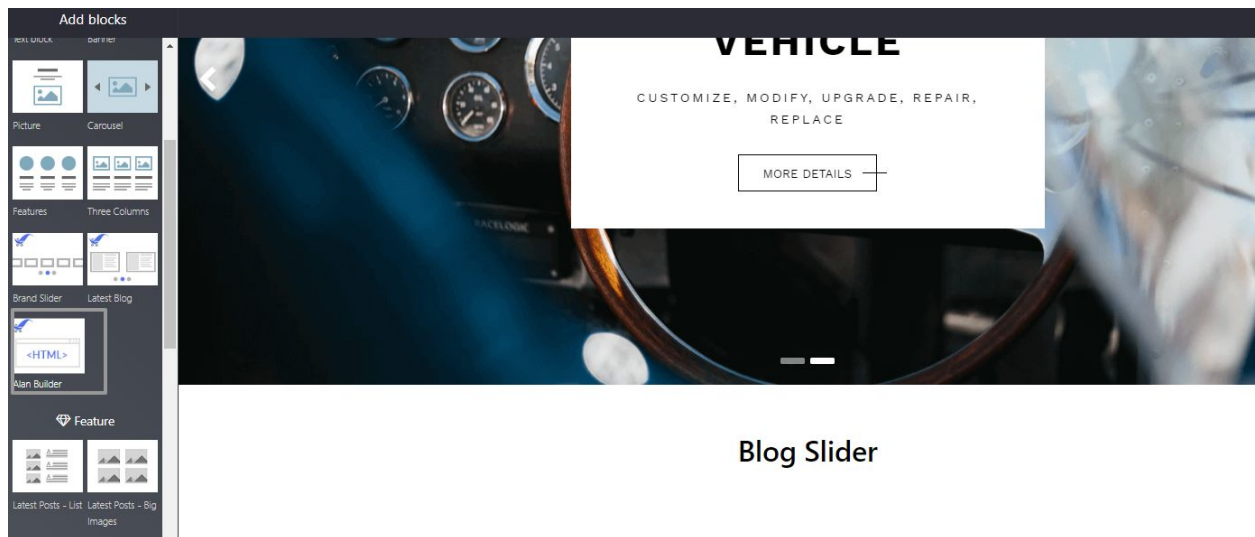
Add blocks

Text block Banner

Picture Carousel

Features Three Columns

Brand Slider Latest Blog

<HTML>

Alan Builder

Feature

Latest Posts - List Latest Posts - Big Images

VEHICLE

CUSTOMIZE, MODIFY, UPGRADE, REPAIR, REPLACE

MORE DETAILS

Blog Slider